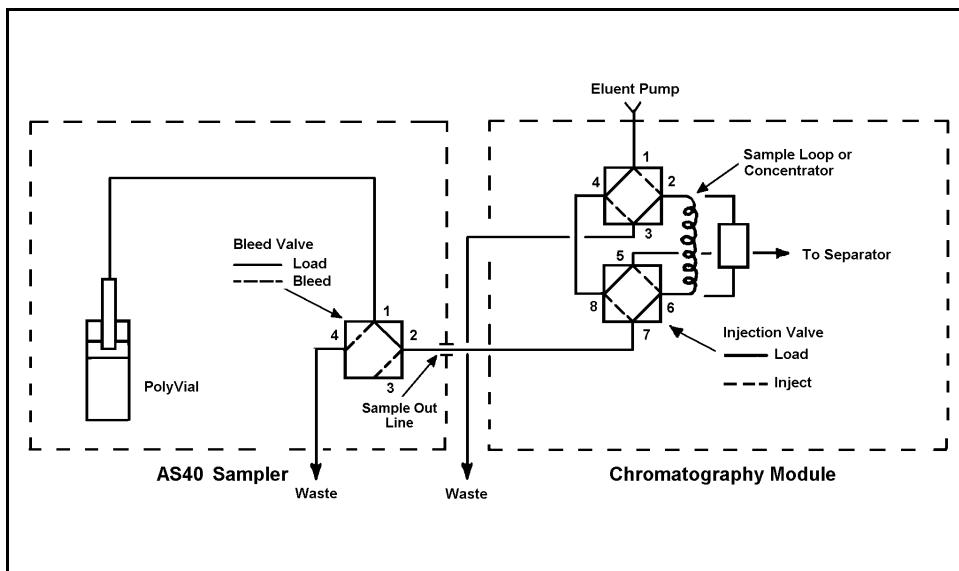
Eluent Pump

Sample Loop or Concentrator

1
2
4
3
5
8
6
7

To Separator

Bleed Valve
Load
Bleed

1
4
2
3

PolyVial

Sample Out Line

Injection Valve
Load
Inject

AS40 Sampler

Waste

Waste

Chromatography Module